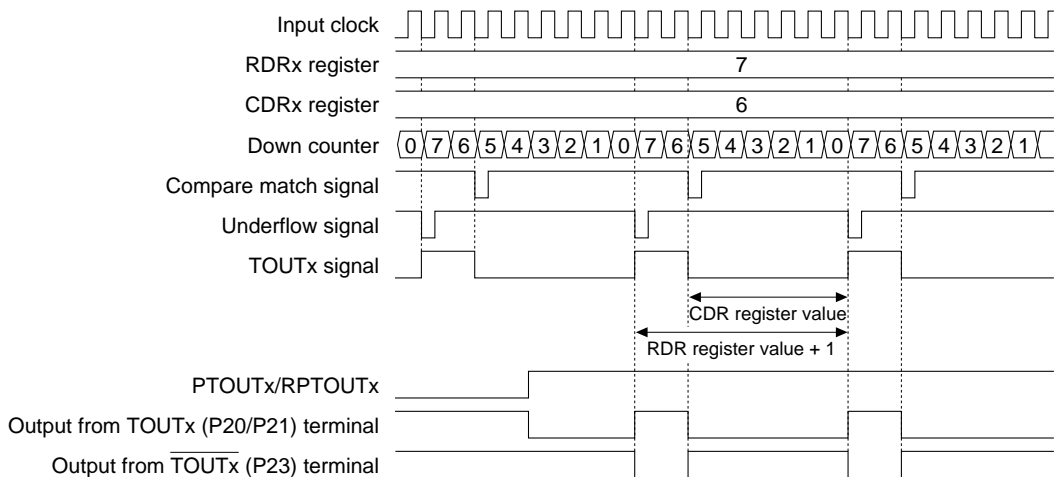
Input clock

RDRx register 7

CDRx register 6

Down counter 0 7 6 5 4 3 2 1 0 7 6 5 4 3 2 1 0 7 6 5 4 3 2 1

Compare match signal

Underflow signal

TOUTx signal

CDR register value

RDR register value + 1

PTOUTx/RPTOUTx

Output from TOUTx (P20/P21) terminal

Output from $\overline{\text{TOUTx}}$ (P23) terminal